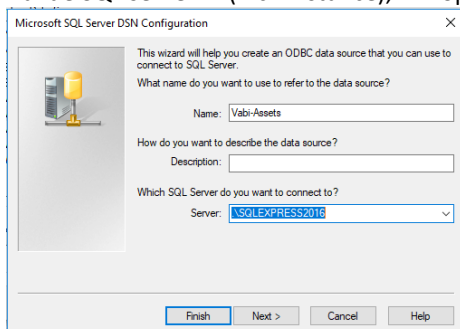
Microsoft SQL Server DSN Configuration

This wizard will help you create an ODBC data source that you can use to connect to SQL Server.

What name do you want to use to refer to the data source?

Name: Vabi-Assets

How do you want to describe the data source?

Description:

Which SQL Server do you want to connect to?

Server: .\SQLEXPRESS2016

Finish Next > Cancel Help